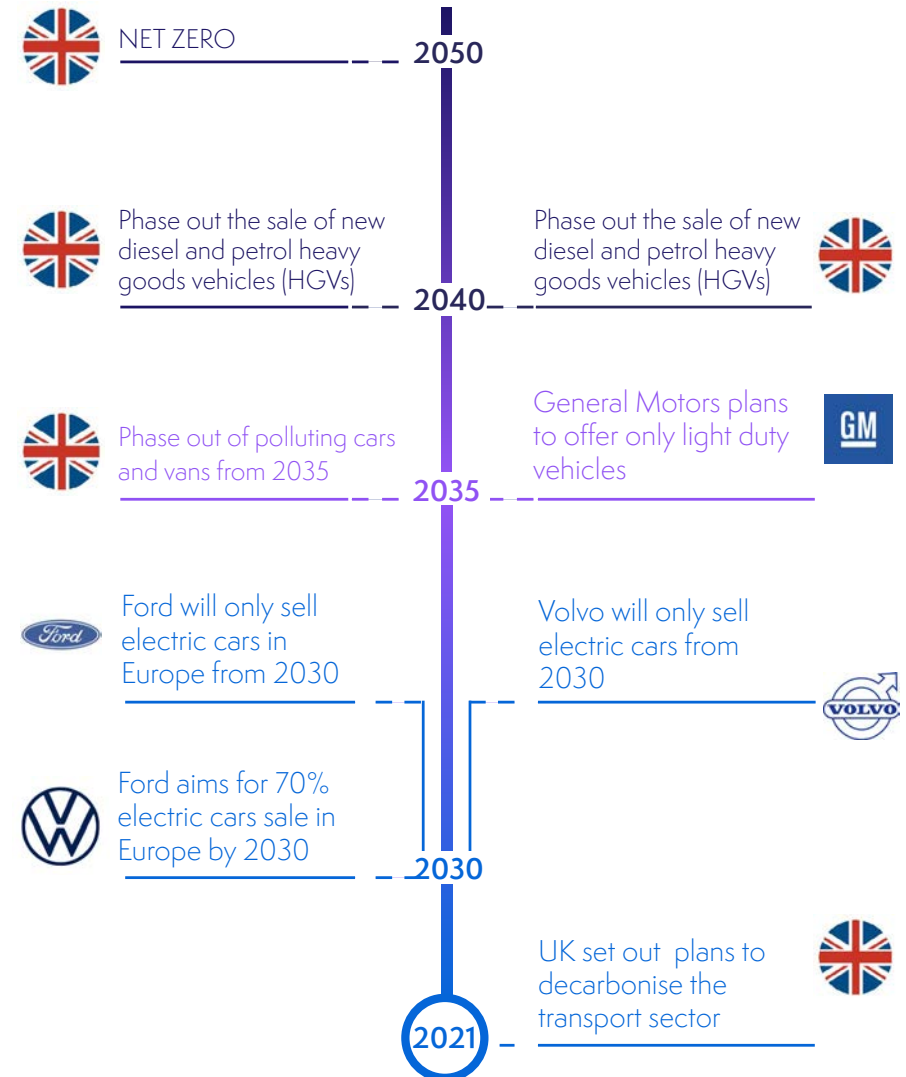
NET ZERO

2050

Phase out the sale of new diesel and petrol heavy goods vehicles (HGVs)

2040

Phase out the sale of new diesel and petrol heavy goods vehicles (HGVs)

Phase out of polluting cars and vans from 2035

2035

General Motors plans to offer only light duty vehicles

GM

Ford

Ford will only sell electric cars in Europe from 2030

Volvo will only sell electric cars from 2030

VOLVO

Ford aims for 70% electric cars sale in Europe by 2030

2030

UK set out plans to decarbonise the transport sector

2021